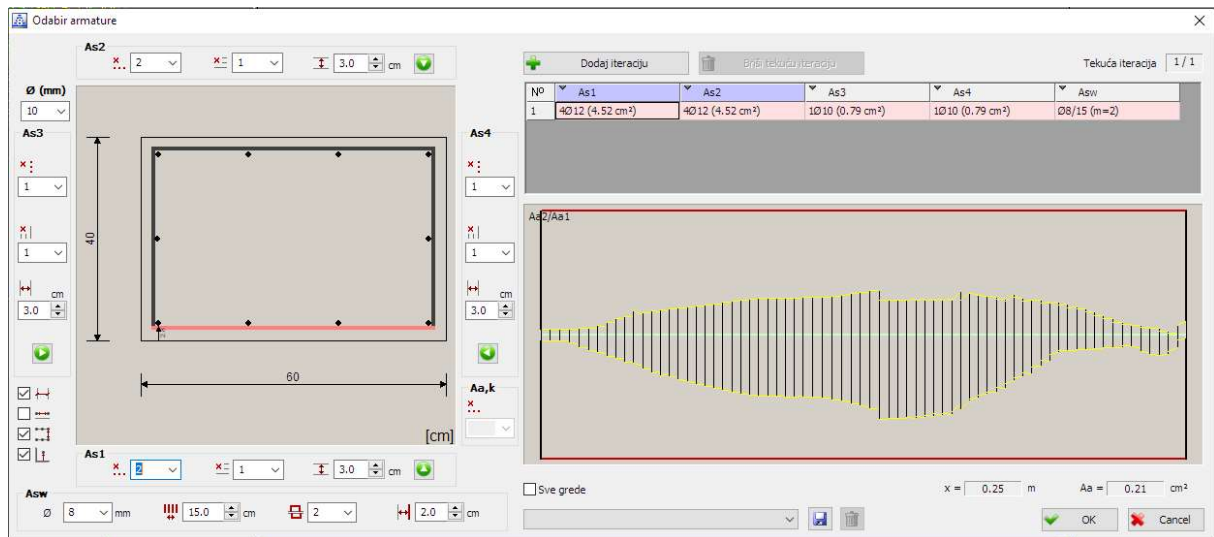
Odabir armature

As2
2 1 3.0 cm

Ø (mm)
10

As3
1
1
cm
3.0

40

60

[cm]

As4
1
1
cm
3.0

Aa,k

As1
2 1 3.0 cm

Asw
Ø 8 mm 15.0 cm 2 2.0 cm

Dodaj iteraciju
Briši tekuću iteraciju
Tekuća iteracija 1 / 1

| Nº | As1 | As2 | As3 | As4 | Asw |
|---|---|---|---|---|---|
| 1 | 4Ø12 (4.52 cm²) | 4Ø12 (4.52 cm²) | 1Ø10 (0.79 cm²) | 1Ø10 (0.79 cm²) | Ø8/15 (m=2) |

Aa2/Aa1

Sve grede
x = 0.25 m
Aa = 0.21 cm²
OK
Cancel